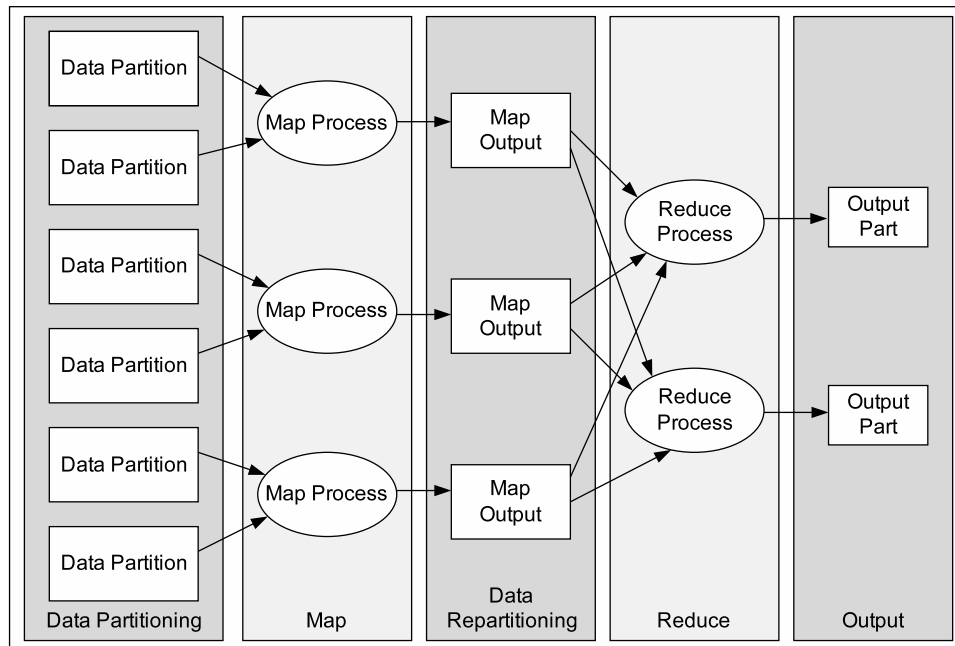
Data Partition
Data Partition
Data Partition
Data Partition
Data Partition
Data Partition
Data Partitioning

Map Process
Map Process
Map Process
Map

Map Output
Map Output
Map Output
Data Repartitioning

Reduce Process
Reduce Process
Reduce

Output Part
Output Part
Output